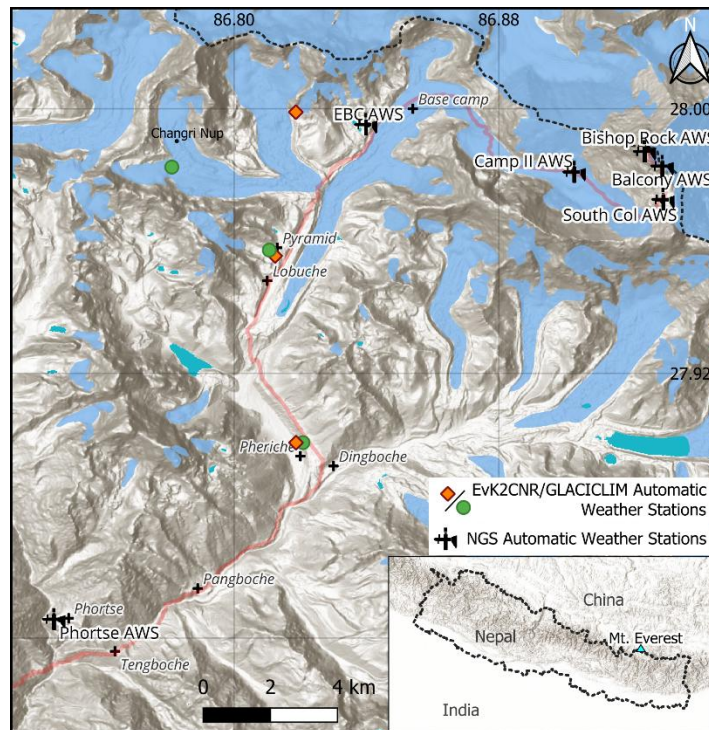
86.80
86.88
N
28.00
Base camp
EBC AWS
Changri Nup
Bishop Rock AWS
Camp II AWS
Balcony AWS
South Col AWS
Pyramid
Lobuche
27.92
Pheriche
Dingboche
EvK2CNR/GLACICLIM Automatic Weather Stations
NGS Automatic Weather Stations
Pangboche
Phortse
Phortse AWS
Tengboche
0
2
4 km
China
Nepal
Mt. Everest
India